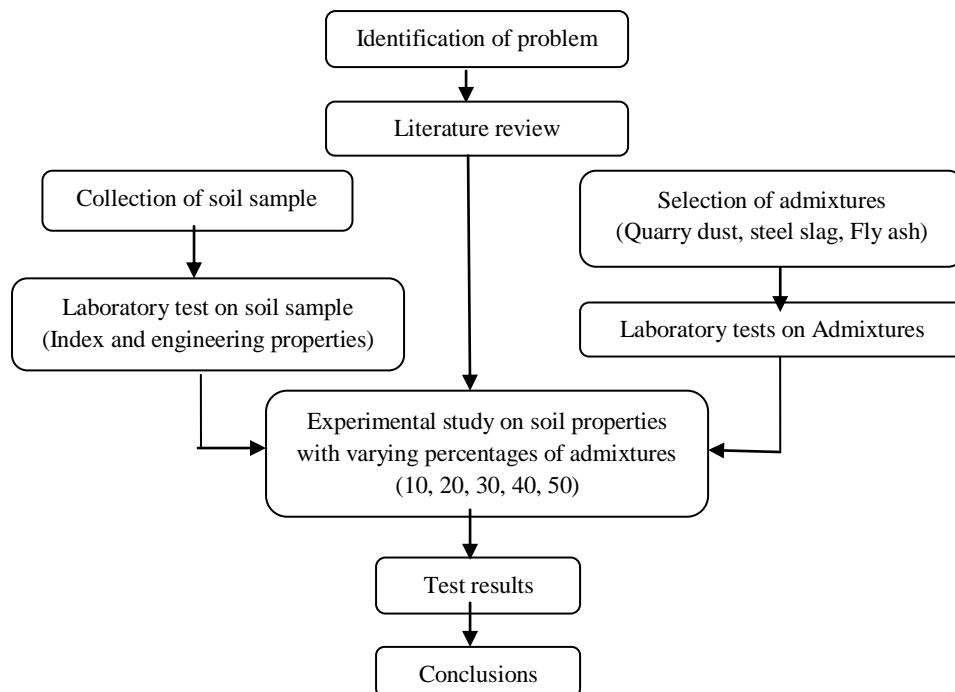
Identification of problem

Literature review

Collection of soil sample

Selection of admixtures (Quarry dust, steel slag, Fly ash)

Laboratory test on soil sample (Index and engineering properties)

Laboratory tests on Admixtures

Experimental study on soil properties with varying percentages of admixtures (10, 20, 30, 40, 50)

Test results

Conclusions